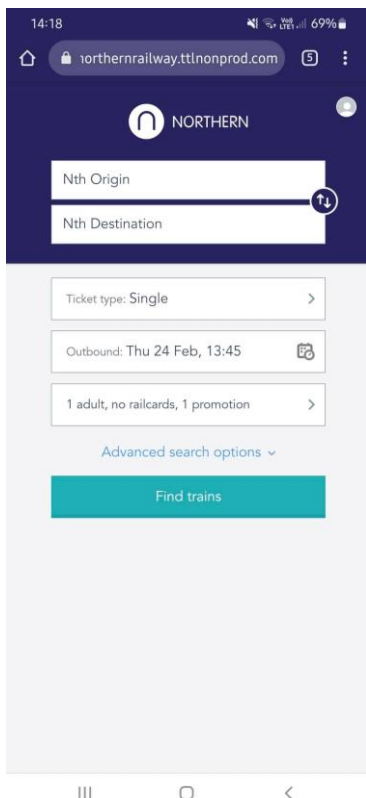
14:18

69%

ıorthernrailway.ttlnonprod.com

5

NORTHERN

Nth Origin

Nth Destination

Ticket type: Single

Outbound: Thu 24 Feb, 13:45

1 adult, no railcards, 1 promotion

Advanced search options

Find trains